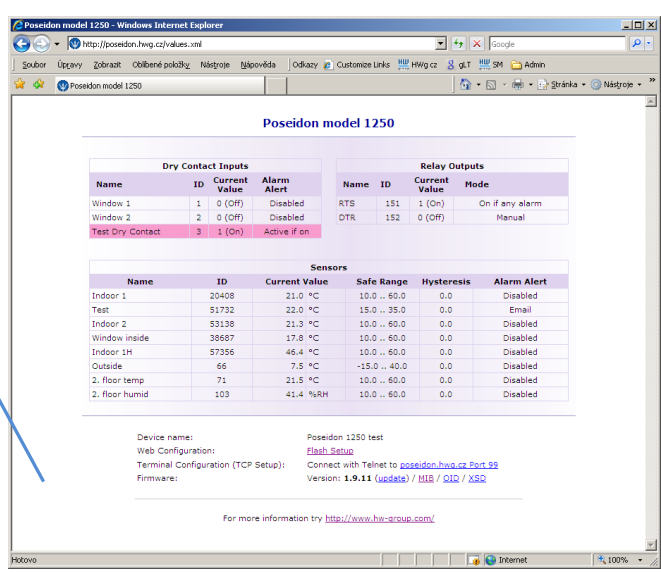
Poseidon model 1250 - Windows Internet Explorer

http://poseidon.hwg.cz/values.xml

Google

Soubor Úpravy Zobrazit Oblíbené položky Nástroje Nápověda Odkazy Customize Links HWg cz gLT SM Admin

Poseidon model 1250

Stránka Nástroje

Poseidon model 1250

Dry Contact Inputs

| Name | ID | Current Value | Alarm Alert |
|---|---|---|---|
| Window 1 | 1 | 0 (Off) | Disabled |
| Window 2 | 2 | 0 (Off) | Disabled |
| Test Dry Contact | 3 | 1 (On) | Active if on |

Relay Outputs

| Name | ID | Current Value | Mode |
|---|---|---|---|
| RTS | 151 | 1 (On) | On if any alarm |
| DTR | 152 | 0 (Off) | Manual |

Sensors

| Name | ID | Current Value | Safe Range | Hysteresis | Alarm Alert |
|---|---|---|---|---|---|
| Indoor 1 | 20408 | 21.0 °C | 10.0 .. 60.0 | 0.0 | Disabled |
| Test | 51732 | 22.0 °C | 15.0 .. 35.0 | 0.0 | Email |
| Indoor 2 | 53138 | 21.3 °C | 10.0 .. 60.0 | 0.0 | Disabled |
| Window inside | 38687 | 17.8 °C | 10.0 .. 60.0 | 0.0 | Disabled |
| Indoor 1H | 57356 | 46.4 °C | 10.0 .. 60.0 | 0.0 | Disabled |
| Outside | 66 | 7.5 °C | -15.0 .. 40.0 | 0.0 | Disabled |
| 2. floor temp | 71 | 21.5 °C | 10.0 .. 60.0 | 0.0 | Disabled |
| 2. floor humid | 103 | 41.4 %RH | 10.0 .. 60.0 | 0.0 | Disabled |

Device name: Poseidon 1250 test
Web Configuration: Flash Setup
Terminal Configuration (TCP Setup): Connect with Telnet to poseidon.hwg.cz Port 99
Firmware: Version: 1.9.11 (update) / MIB / OID / XSD

For more information try http://www.hw-group.com/

Hotovo

Internet

100%